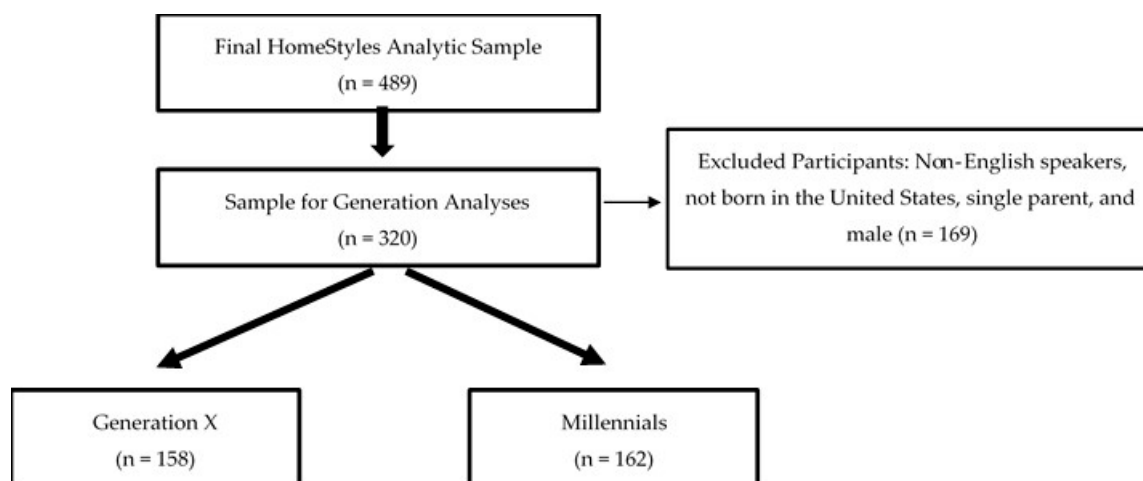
Final HomeStyles Analytic Sample
(n = 489)

Sample for Generation Analyses
(n = 320)

Excluded Participants: Non-English speakers, not born in the United States, single parent, and male (n = 169)

Generation X
(n = 158)

Millennials
(n = 162)